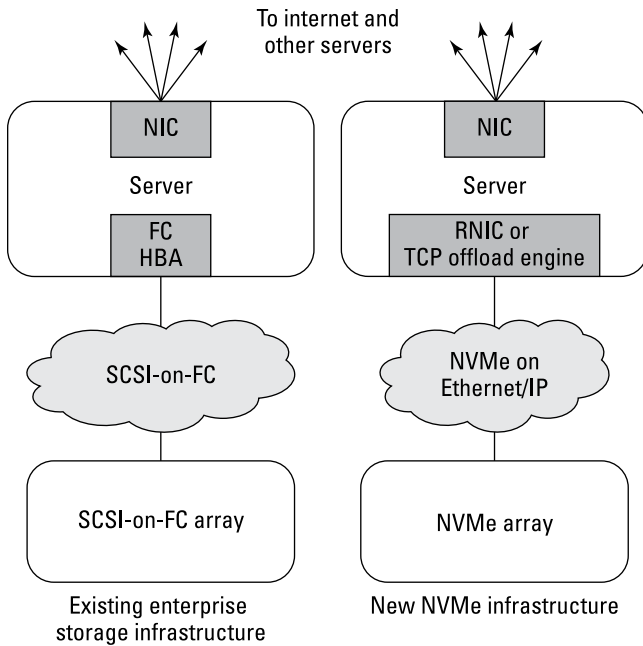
To internet and other servers

NIC

Server

FC HBA

SCSI-on-FC

SCSI-on-FC array

Existing enterprise storage infrastructure

NIC

Server

RNIC or TCP offload engine

NVMe on Ethernet/IP

NVMe array

New NVMe infrastructure